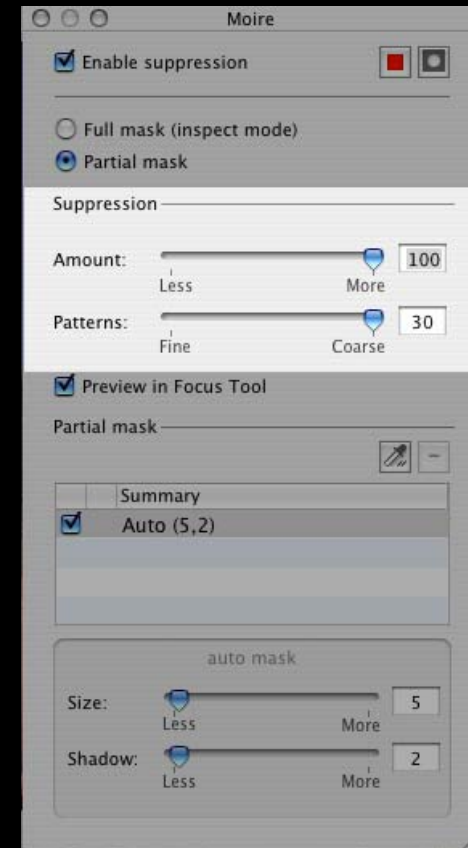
Moire

Enable suppression

Full mask (inspect mode)
Partial mask

Suppression

Amount: Less More 100

Patterns: Fine Coarse 30

Preview in Focus Tool

Partial mask

| | | Summary |
|---|---|---|
| ☑ | | Auto (5,2) |

auto mask

Size: Less More 5

Shadow: Less More 2